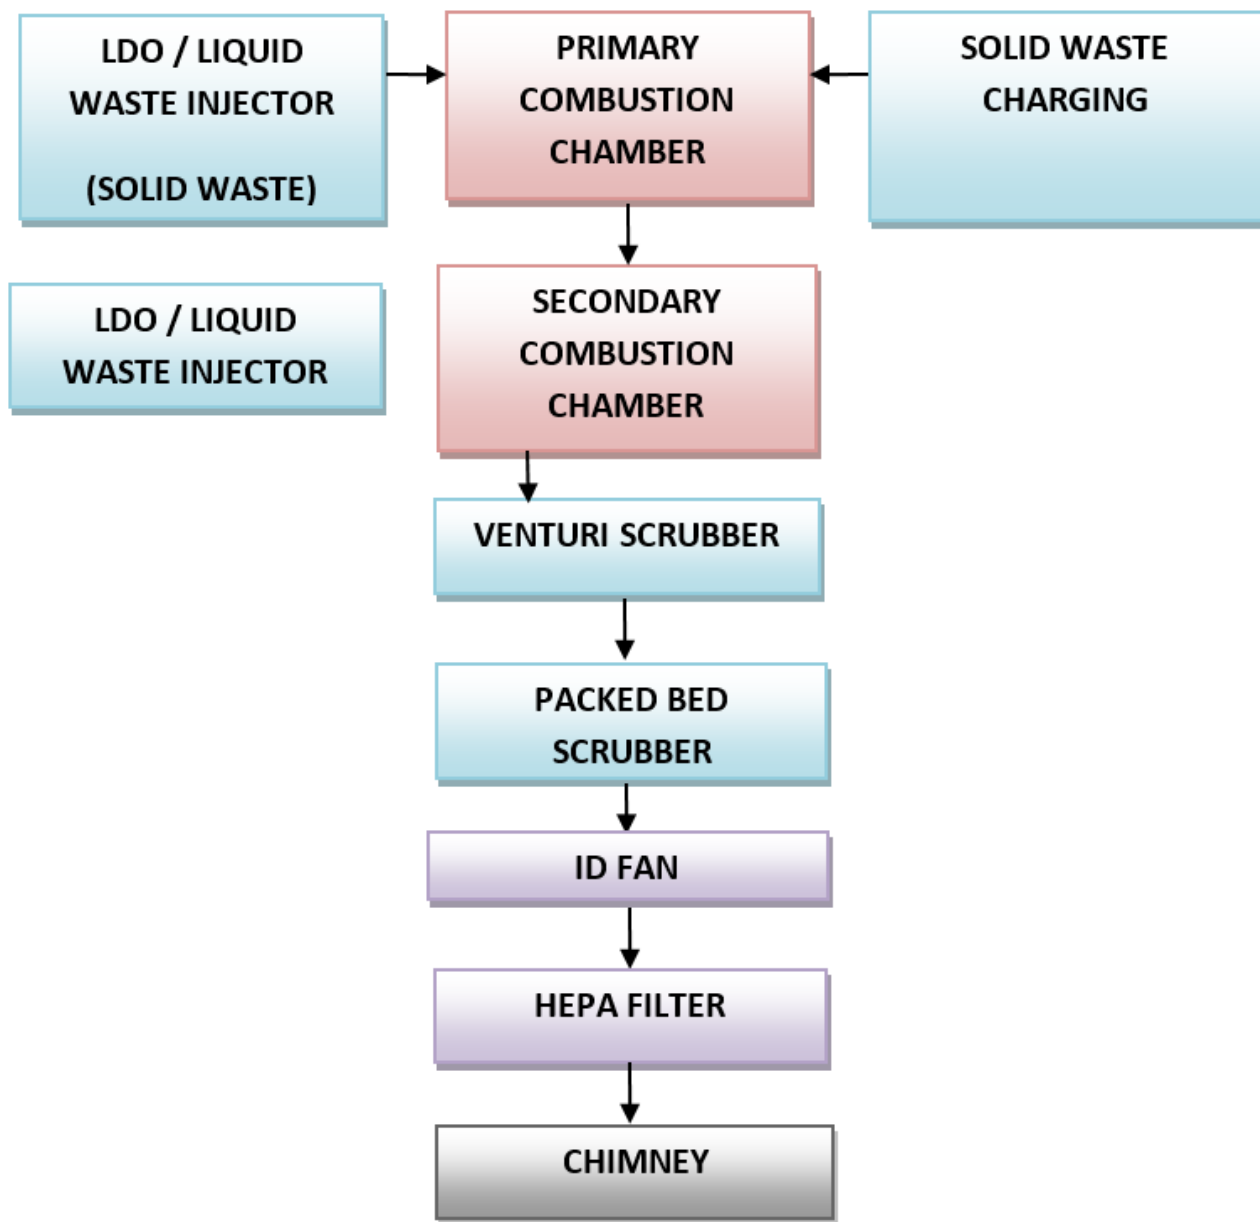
LDO / LIQUID WASTE INJECTOR

(SOLID WASTE)

PRIMARY COMBUSTION CHAMBER

SOLID WASTE CHARGING

LDO / LIQUID WASTE INJECTOR

SECONDARY COMBUSTION CHAMBER

VENTURI SCRUBBER

PACKED BED SCRUBBER

ID FAN

HEPA FILTER

CHIMNEY